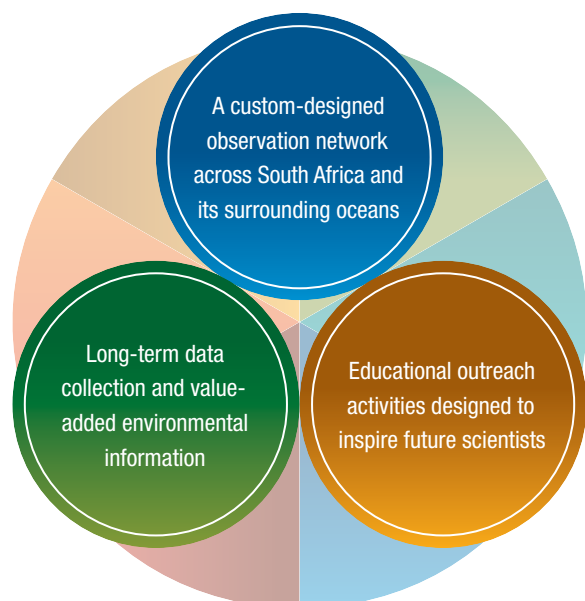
A custom-designed observation network across South Africa and its surrounding oceans

Long-term data collection and value-added environmental information

Educational outreach activities designed to inspire future scientists